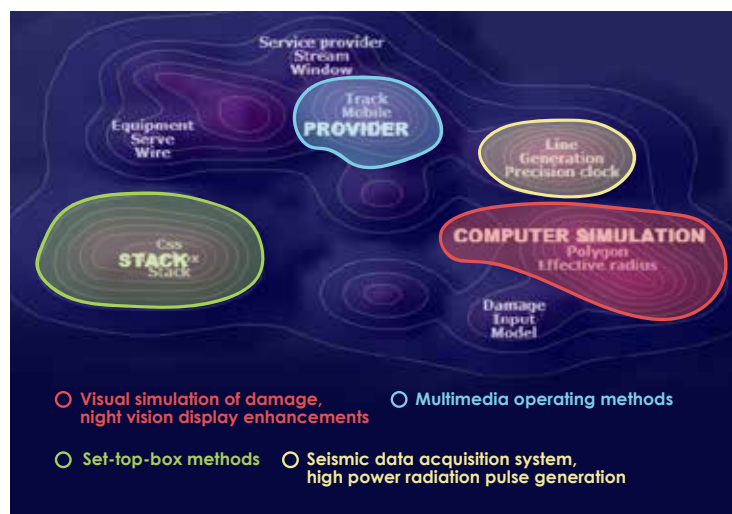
Service provider
Stream
Window

Track
Mobile
PROVIDER

Equipment
Serve
Wire

Line
Generation
Precision clock

Css
STACK
Stack

COMPUTER SIMULATION
Polygon
Effective radius

Damage
Input
Model

Visual simulation of damage, night vision display enhancements

Multimedia operating methods

Set-top-box methods

Seismic data acquisition system, high power radiation pulse generation